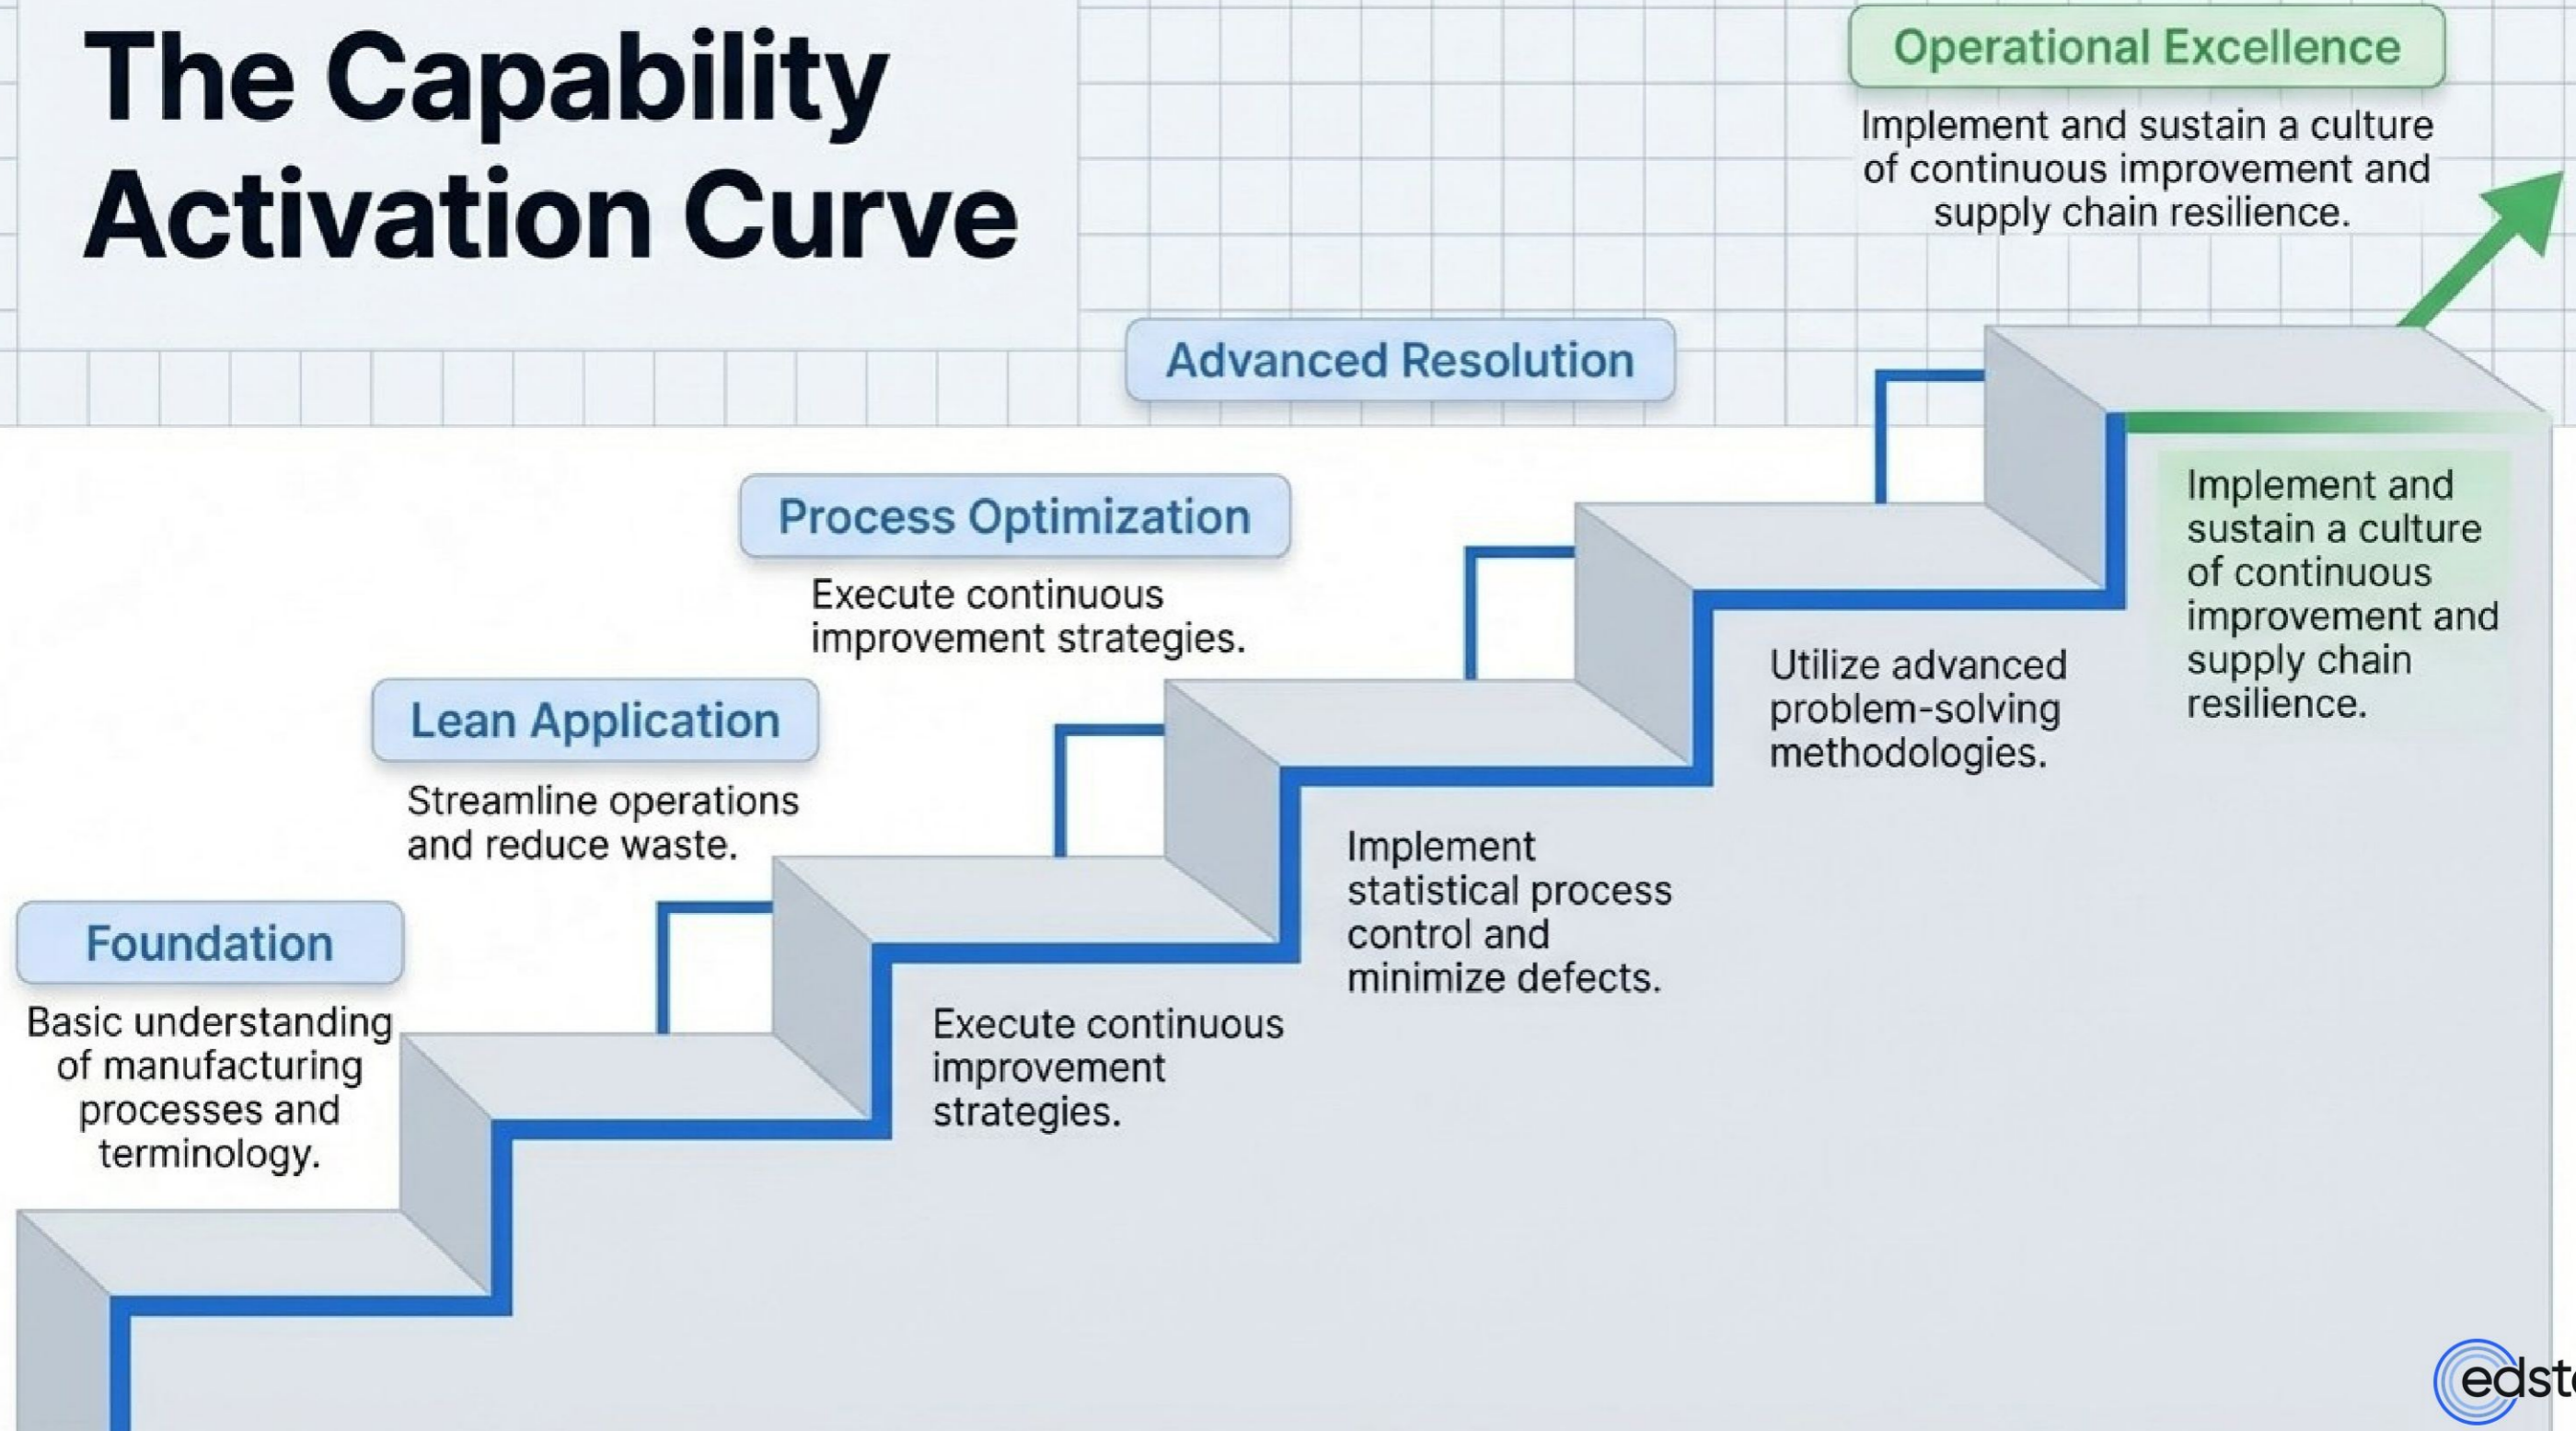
The Capability Activation Curve

Operational Excellence

Implement and sustain a culture of continuous improvement and supply chain resilience.

Advanced Resolution

Process Optimization

Execute continuous improvement strategies.

Lean Application

Streamline operations and reduce waste.

Foundation

Basic understanding of manufacturing processes and terminology.

Execute continuous improvement strategies.

Implement statistical process control and minimize defects.

Utilize advanced problem-solving methodologies.

Implement and sustain a culture of continuous improvement and supply chain resilience.

edst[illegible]